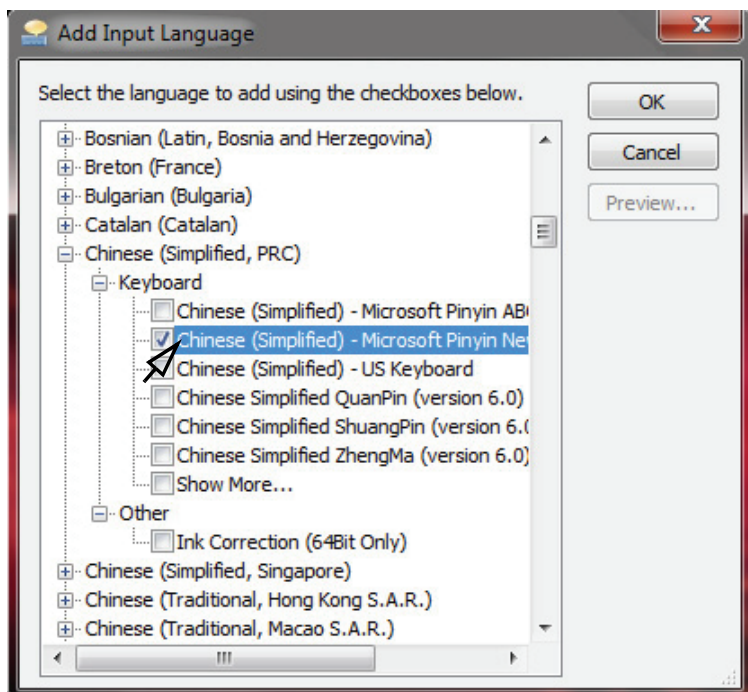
Add Input Language

Select the language to add using the checkboxes below.

OK
Cancel
Preview...

Bosnian (Latin, Bosnia and Herzegovina)
Breton (France)
Bulgarian (Bulgaria)
Catalan (Catalan)
Chinese (Simplified, PRC)
Keyboard
Chinese (Simplified) - Microsoft Pinyin AB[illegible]
Chinese (Simplified) - Microsoft Pinyin Ne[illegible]
Chinese (Simplified) - US Keyboard
Chinese Simplified QuanPin (version 6.0)
Chinese Simplified ShuangPin (version 6.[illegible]
Chinese Simplified ZhengMa (version 6.0)
Show More...
Other
Ink Correction (64Bit Only)
Chinese (Simplified, Singapore)
Chinese (Traditional, Hong Kong S.A.R.)
Chinese (Traditional, Macao S.A.R.)